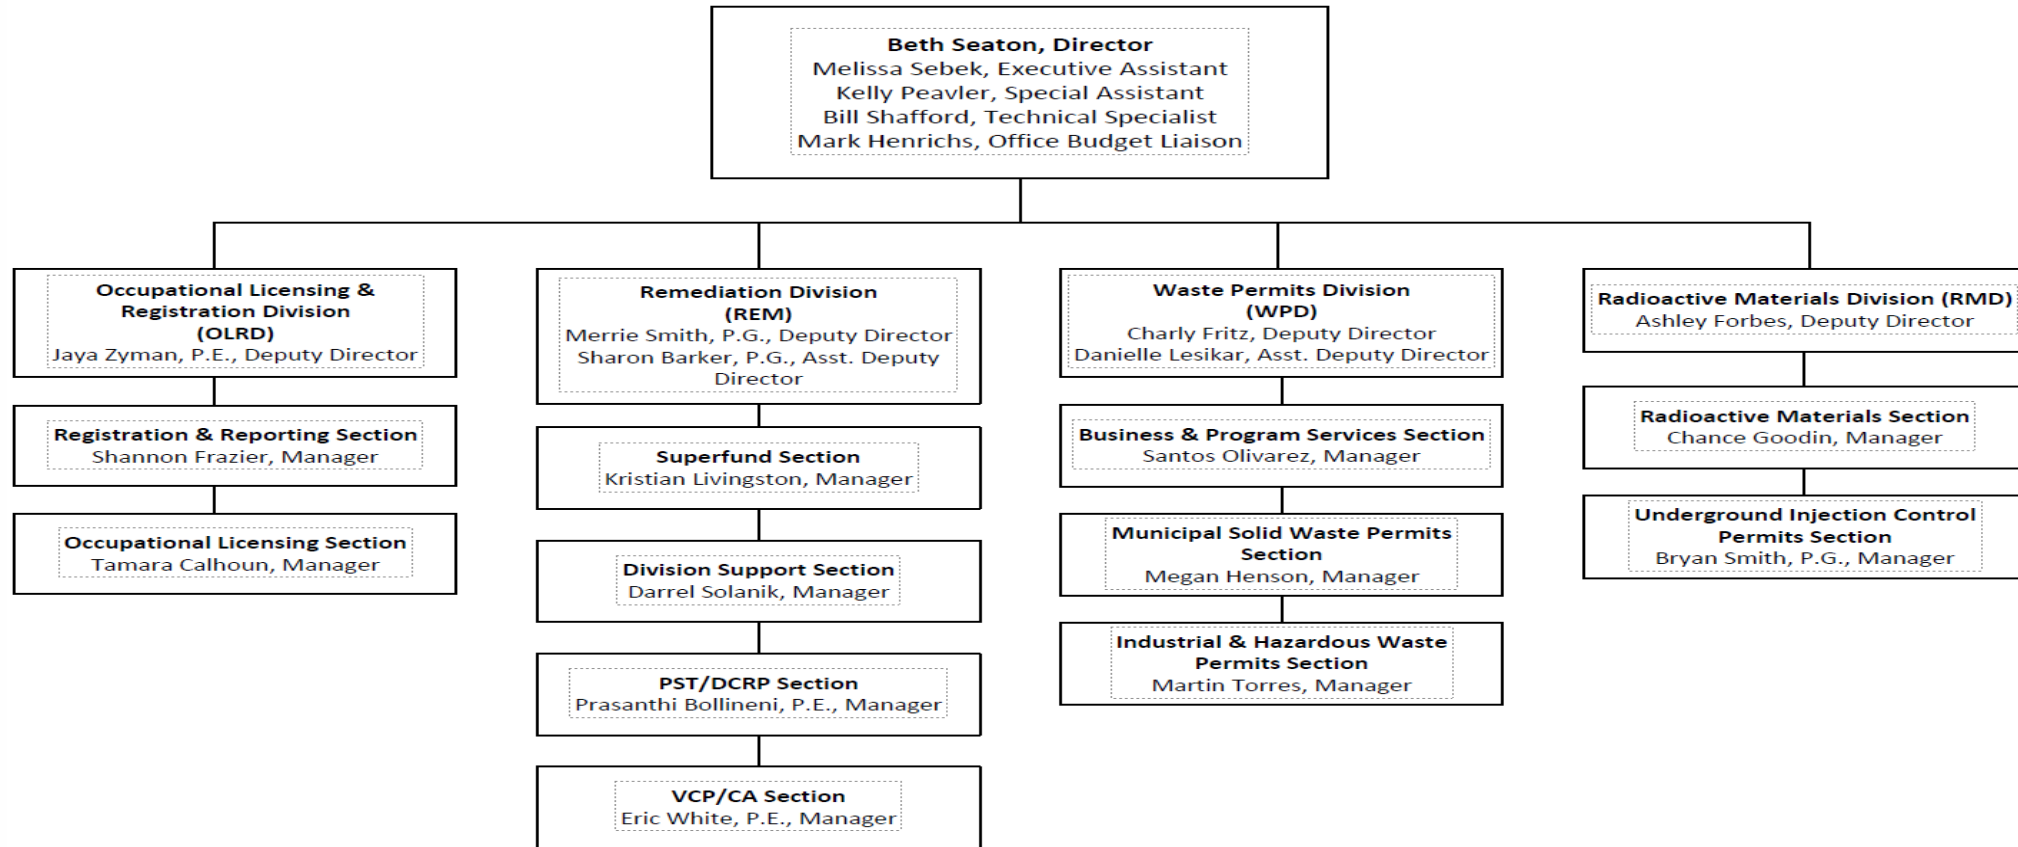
Beth Seaton, Director
Melissa Sebek, Executive Assistant
Kelly Peavler, Special Assistant
Bill Shafford, Technical Specialist
Mark Henrichs, Office Budget Liaison

Occupational Licensing & Registration Division (OLRD)
Jaya Zyman, P.E., Deputy Director

Registration & Reporting Section
Shannon Frazier, Manager

Occupational Licensing Section
Tamara Calhoun, Manager

Remediation Division (REM)
Merrie Smith, P.G., Deputy Director
Sharon Barker, P.G., Asst. Deputy Director

Superfund Section
Kristian Livingston, Manager

Division Support Section
Darrel Solanik, Manager

PST/DCRP Section
Prasanthi Bollineni, P.E., Manager

VCP/CA Section
Eric White, P.E., Manager

Waste Permits Division (WPD)
Charly Fritz, Deputy Director
Danielle Lesikar, Asst. Deputy Director

Business & Program Services Section
Santos Olivarez, Manager

Municipal Solid Waste Permits Section
Megan Henson, Manager

Industrial & Hazardous Waste Permits Section
Martin Torres, Manager

Radioactive Materials Division (RMD)
Ashley Forbes, Deputy Director

Radioactive Materials Section
Chance Goodin, Manager

Underground Injection Control Permits Section
Bryan Smith, P.G., Manager